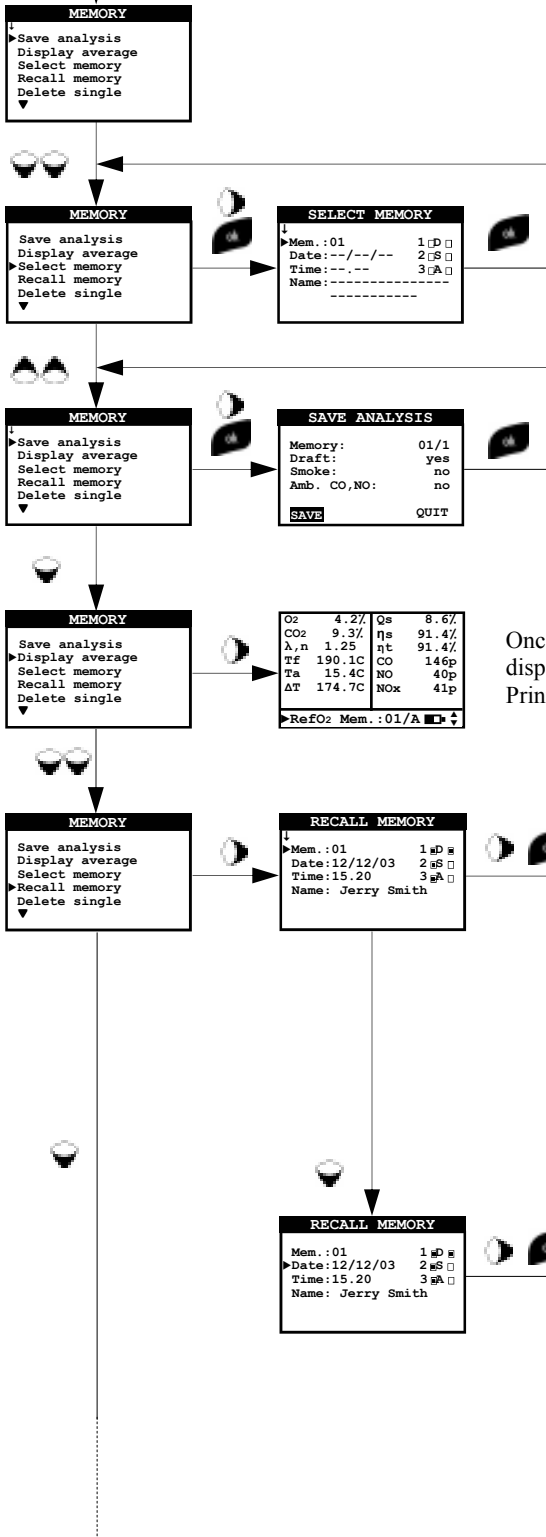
MEMORY
↓
▶Save analysis
Display average
Select memory
Recall memory
Delete single
▼

MEMORY
Save analysis
Display average
▶Select memory
Recall memory
Delete single
▼

SELECT MEMORY
↓
▶Mem.:01 1 D
Date:--/--/-- 2 S
Time:--.-- 3 A
Name:---------------
-----------

MEMORY
↓
▶Save analysis
Display average
Select memory
Recall memory
Delete single
▼

SAVE ANALYSIS
Memory: 01/1
Draft: yes
Smoke: no
Amb. CO,NO: no
SAVE QUIT

MEMORY
Save analysis
▶Display average
Select memory
Recall memory
Delete single
▼

| | | | |
|---|---|---|---|
| $O_2$ | 4.2% | Qs | 8.6% |
| $CO_2$ | 9.3% | ηs | 91.4% |
| λ,n | 1.25 | ηt | 91.4% |
| Tf | 190.1C | CO | 146p |
| Ta | 15.4C | NO | 40p |
| ΔT | 174.7C | NOx | 41p |

▶RefO2 Mem.:01/A

Onc
disp
Prin

MEMORY
Save analysis
Display average
Select memory
▶Recall memory
Delete single
▼

RECALL MEMORY
↓
▶Mem.:01 1 D
Date:12/12/03 2 S
Time:15.20 3 A
Name: Jerry Smith

RECALL MEMORY
Mem.:01 1 D
▶Date:12/12/03 2 S
Time:15.20 3 A
Name: Jerry Smith